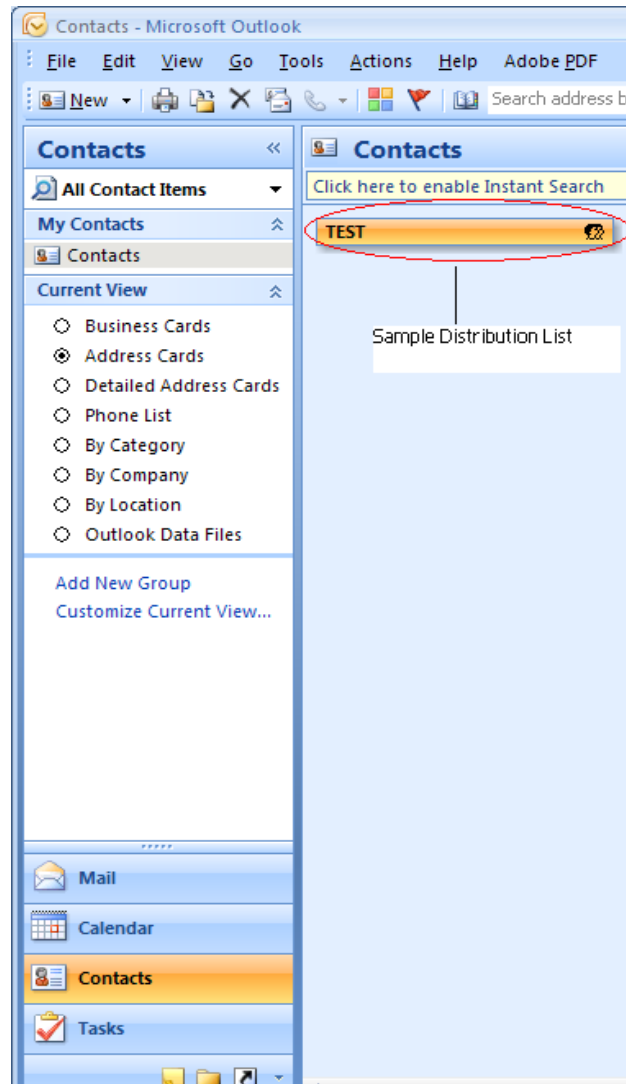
Contacts - Microsoft Outlook

File Edit View Go Tools Actions Help Adobe PDF

New

Search address b

Contacts

All Contact Items

My Contacts

Contacts

Current View

Business Cards
Address Cards
Detailed Address Cards
Phone List
By Category
By Company
By Location
Outlook Data Files

Add New Group
Customize Current View...

Mail

Calendar

Contacts

Tasks

Contacts

Click here to enable Instant Search

TEST

Sample Distribution List